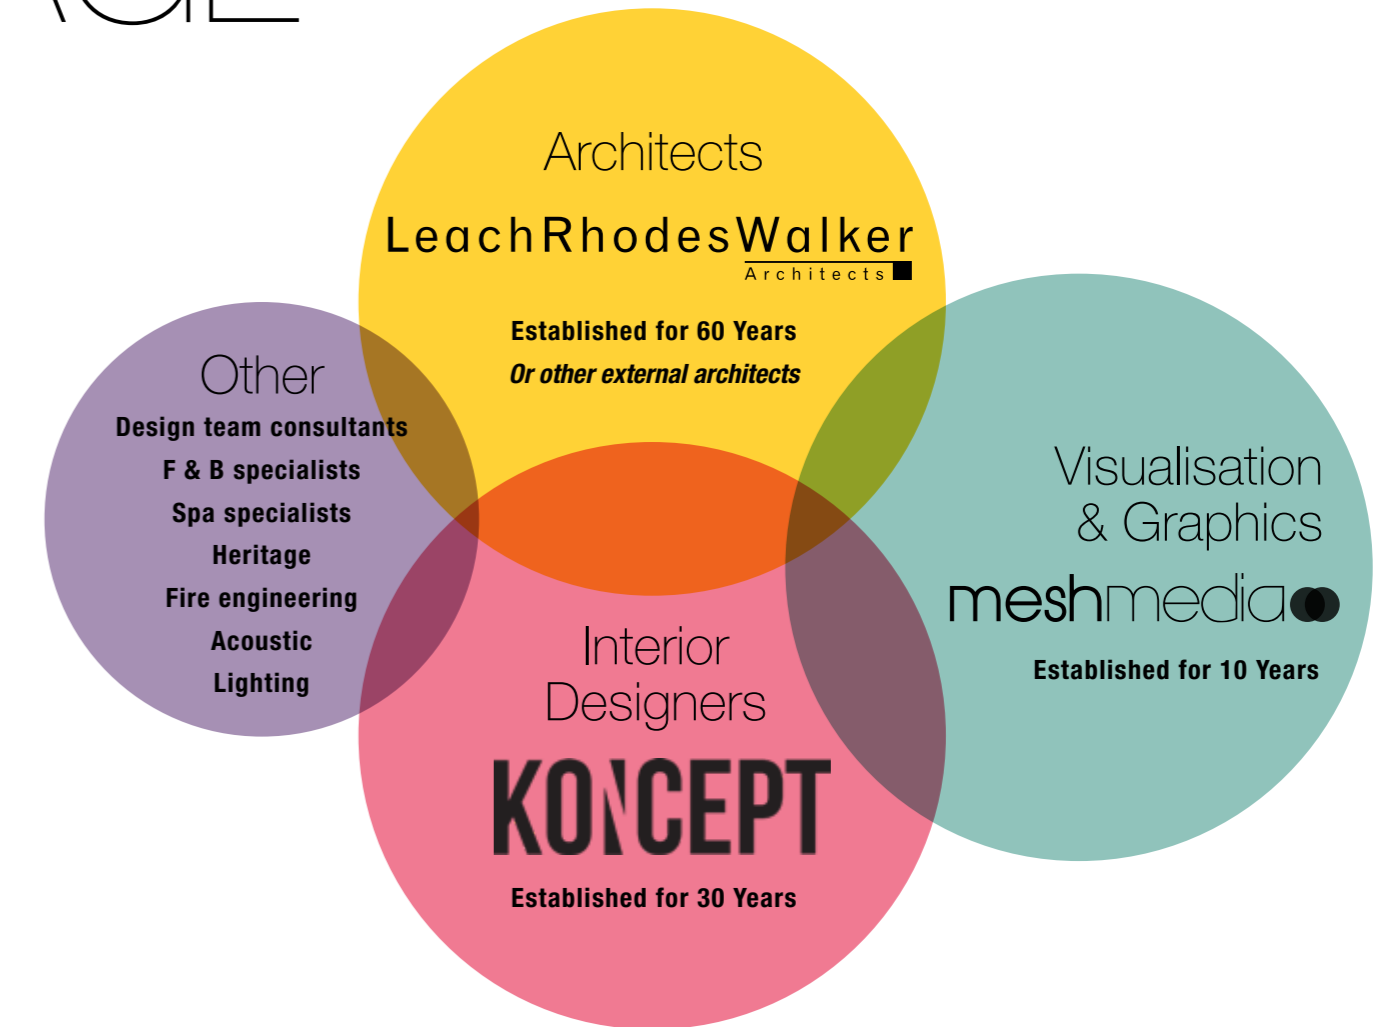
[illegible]

Architects

LeachRhodesWalker
Architects

Established for 60 Years
Or other external architects

Other
Design team consultants
F & B specialists
Spa specialists
Heritage
Fire engineering
Acoustic
Lighting

Visualisation & Graphics
meshmedia
Established for 10 Years

Interior Designers
KONCEPT
Established for 30 Years